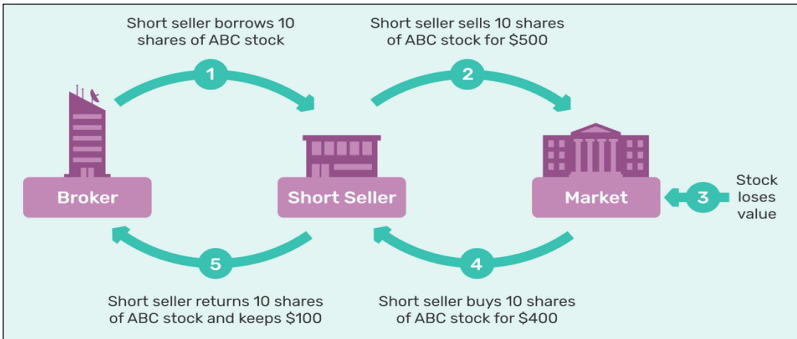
Short seller borrows 10 shares of ABC stock

1

Short seller sells 10 shares of ABC stock for $500

2

Broker

Short Seller

Market

3

Stock loses value

5

4

Short seller returns 10 shares of ABC stock and keeps $100

Short seller buys 10 shares of ABC stock for $400